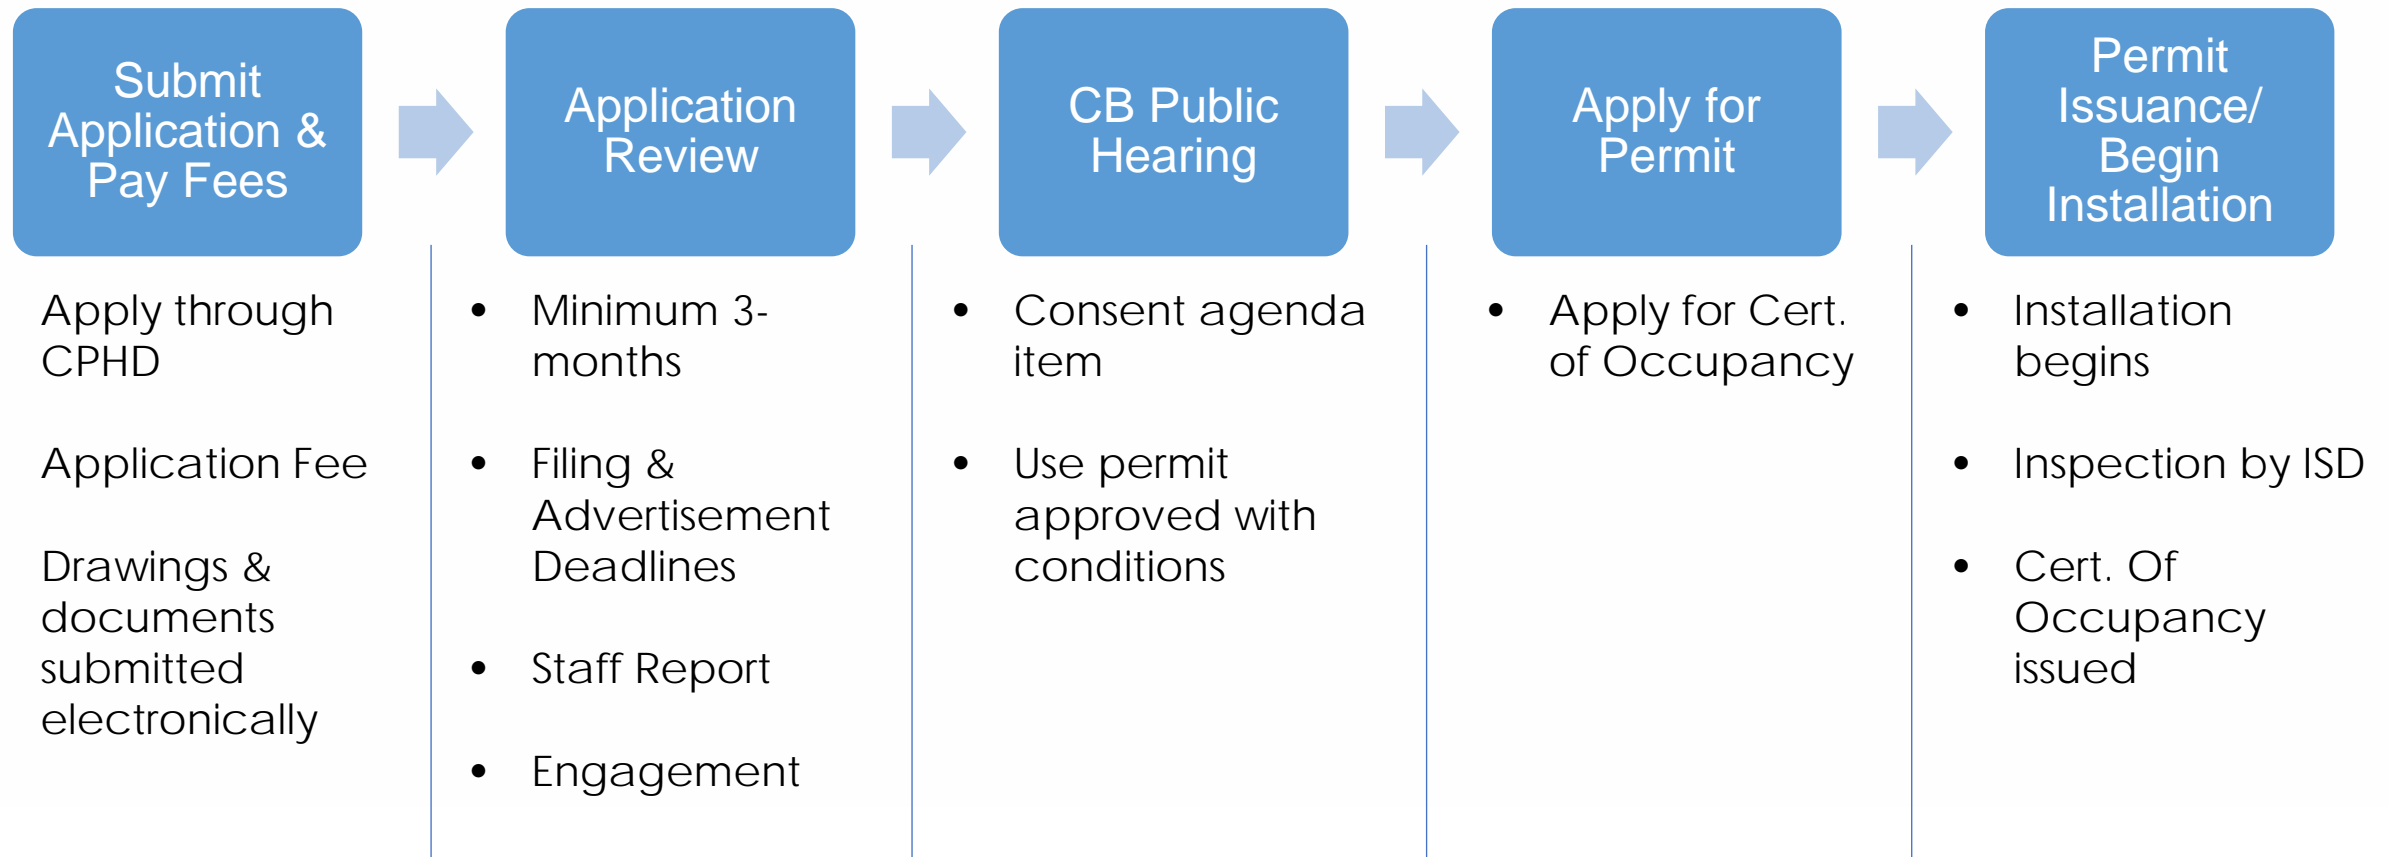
Submit Application & Pay Fees

Apply through CPHD

Application Fee

Drawings & documents submitted electronically

Application Review

- Minimum 3-months
- Filing & Advertisement Deadlines
- Staff Report
- Engagement

CB Public Hearing

- Consent agenda item
- Use permit approved with conditions

Apply for Permit

- Apply for Cert. of Occupancy

Permit Issuance/ Begin Installation

- Installation begins
- Inspection by ISD
- Cert. Of Occupancy issued